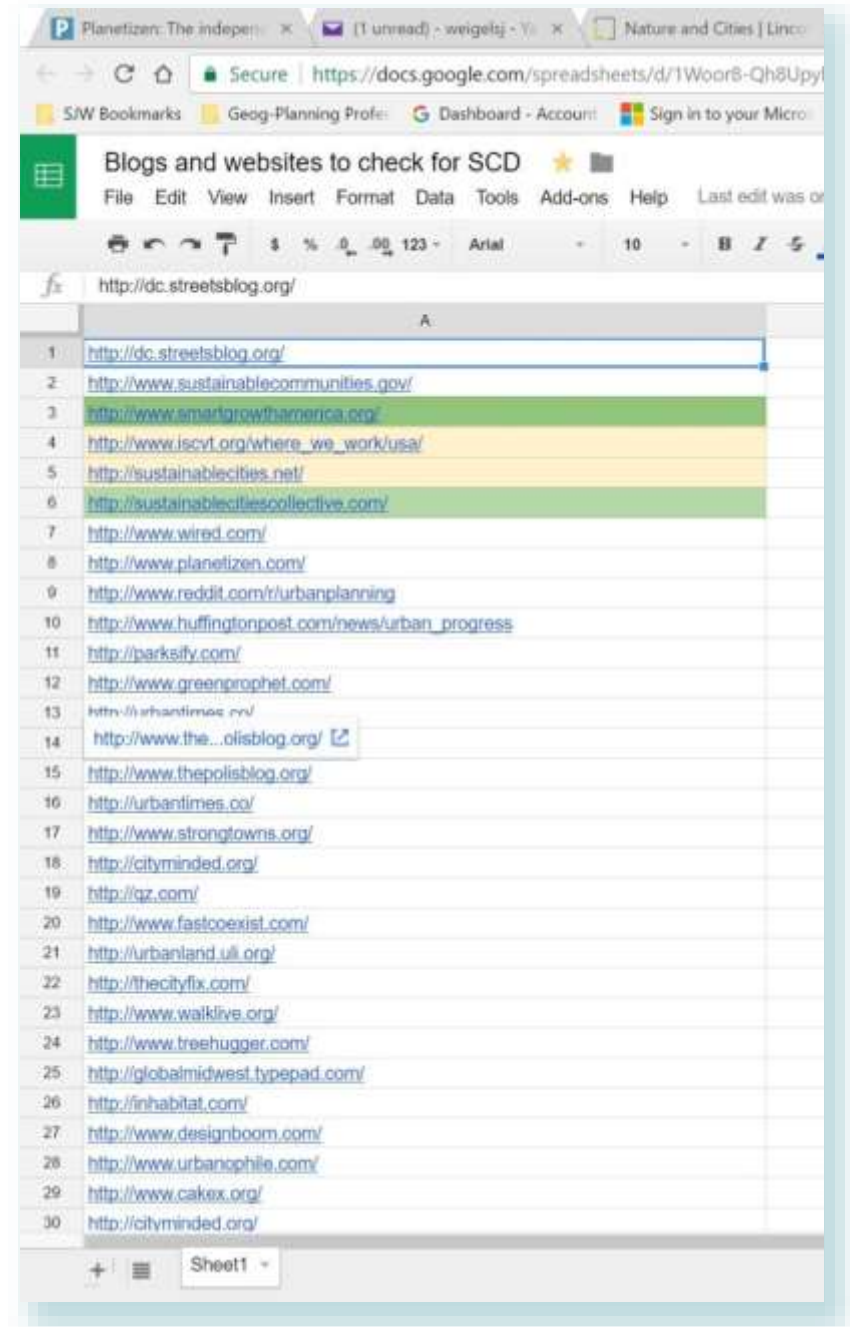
Planetizen: The indepen ×
(1 unread) - weigelsj - Ya ×
Nature and Cities | Linco

Secure | https://docs.google.com/spreadsheets/d/1Woor8-Qh8Upyl

SJW Bookmarks
Geog-Planning Profe
Dashboard - Account
Sign in to your Micro

Blogs and websites to check for SCD
File Edit View Insert Format Data Tools Add-ons Help Last edit was or

$ % .0 .00 123 - Arial - 10 - B I S

fx http://dc.streetsblog.org/

| | A |
|---|---|
| 1 | http://dc.streetsblog.org/ |
| 2 | http://www.sustainablecommunities.gov/ |
| 3 | http://www.smartgrowthamerica.org/ |
| 4 | http://www.iscvt.org/where_we_work/usa/ |
| 5 | http://sustainablecities.net/ |
| 6 | http://sustainablecitiescollective.com/ |
| 7 | http://www.wired.com/ |
| 8 | http://www.planetizen.com/ |
| 9 | http://www.reddit.com/r/urbanplanning |
| 10 | http://www.huffingtonpost.com/news/urban_progress |
| 11 | http://parksify.com/ |
| 12 | http://www.greenprophet.com/ |
| 13 | http://urbantimes.co/ |
| 14 | http://www.the...olisblog.org/ |
| 15 | http://www.thepolisblog.org/ |
| 16 | http://urbantimes.co/ |
| 17 | http://www.strongtowns.org/ |
| 18 | http://cityminded.org/ |
| 19 | http://qz.com/ |
| 20 | http://www.fastcoexist.com/ |
| 21 | http://urbanland.uli.org/ |
| 22 | http://thecityfix.com/ |
| 23 | http://www.walklive.org/ |
| 24 | http://www.treehugger.com/ |
| 25 | http://globalmidwest.typepad.com/ |
| 26 | http://inhabitat.com/ |
| 27 | http://www.designboom.com/ |
| 28 | http://www.urbanophile.com/ |
| 29 | http://www.cakex.org/ |
| 30 | http://cityminded.org/ |

+ Sheet1